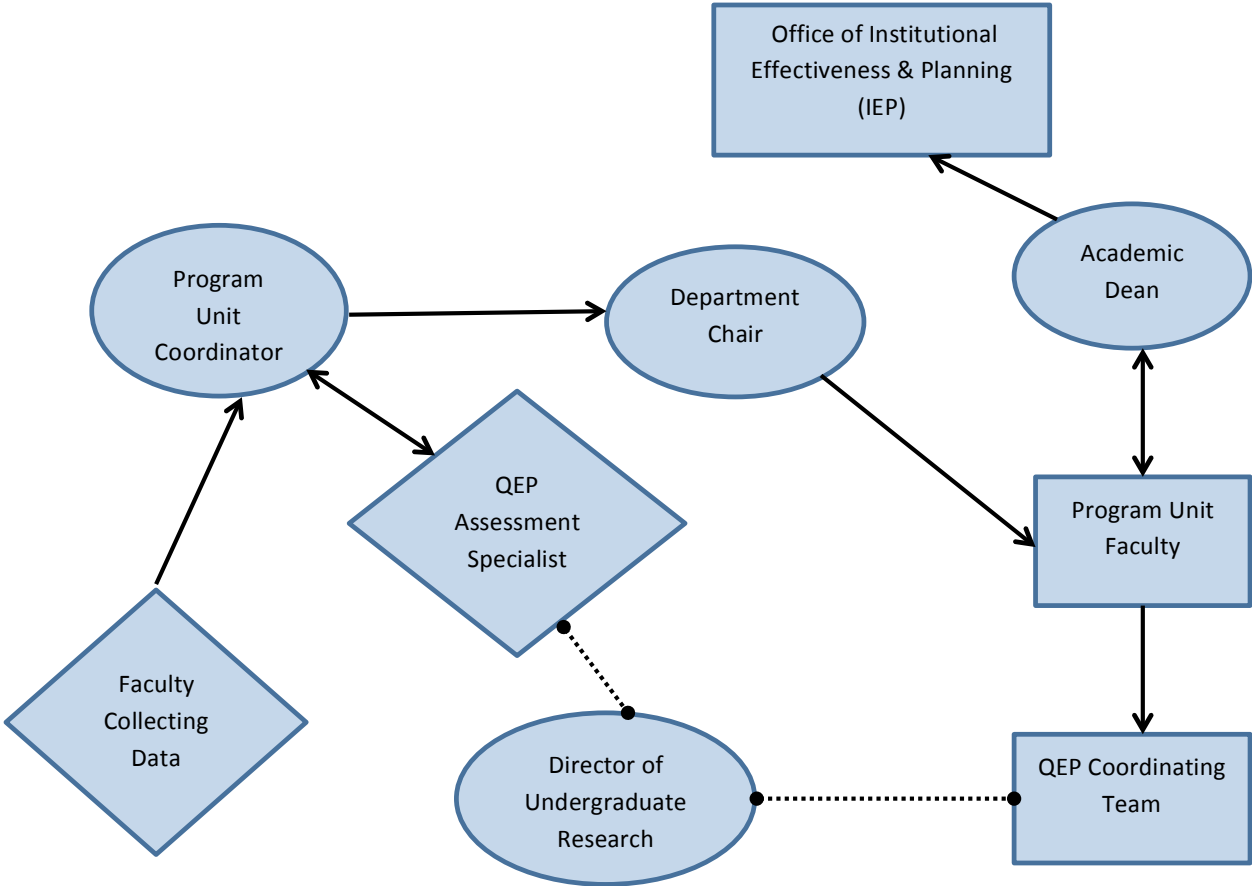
Office of Institutional Effectiveness & Planning (IEP)

Academic Dean

Program Unit Coordinator

Department Chair

QEP Assessment Specialist

Program Unit Faculty

Faculty Collecting Data

Director of Undergraduate Research

QEP Coordinating Team